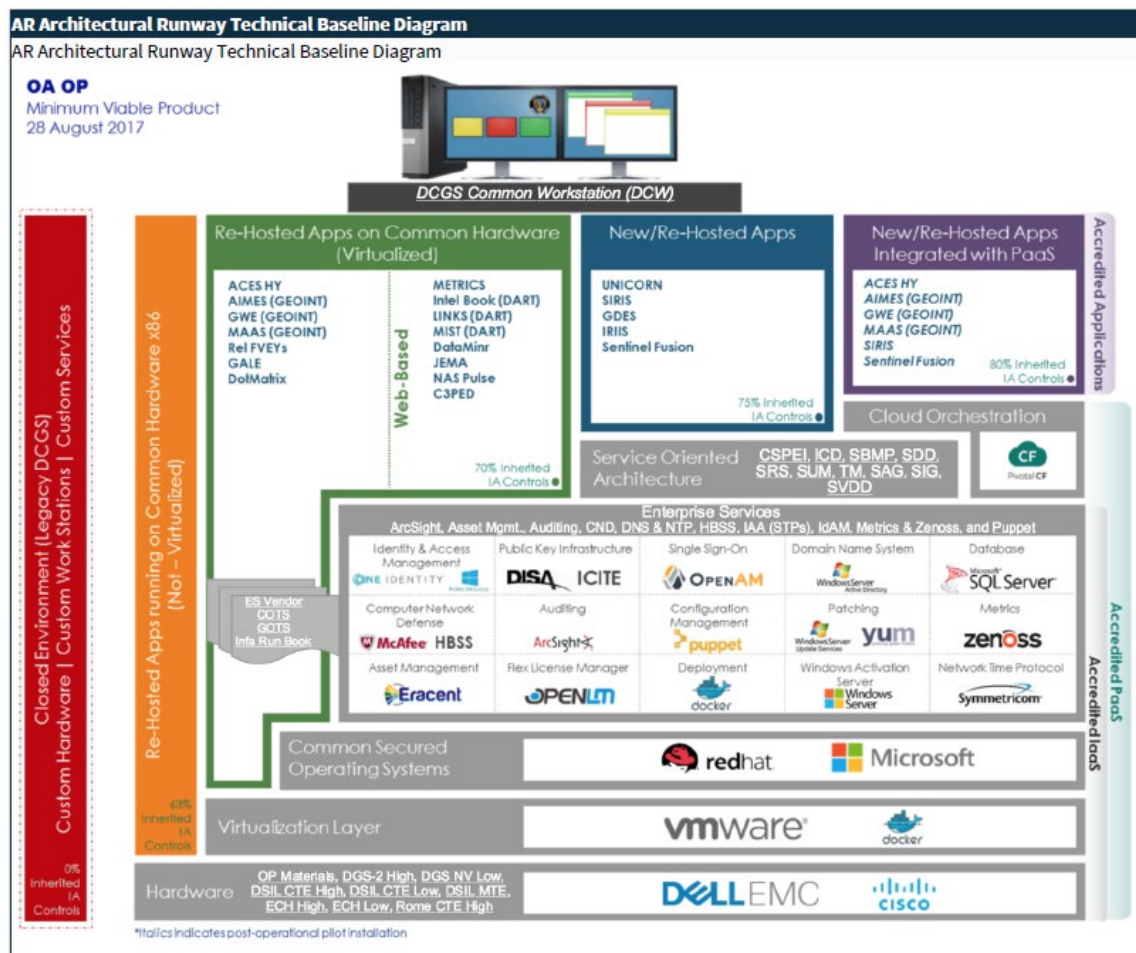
AR Architectural Runway Technical Baseline Diagram

AR Architectural Runway Technical Baseline Diagram

OA OP
Minimum Viable Product
28 August 2017

DCGS Common Workstation (DCW)

Closed Environment (Legacy DCGS)
Custom Hardware | Custom Work Stations | Custom Services

0% Inherited IA Controls

Re-Hosted Apps running on Common Hardware x86 (Not – Virtualized)

63% Inherited IA Controls

Re-Hosted Apps on Common Hardware (Virtualized)

ACES HY
AIMES (GEOINT)
GWE (GEOINT)
MAAS (GEOINT)
Rel FVEYs
GALE
DotMatrix

Web-Based

METRICS
Intel Book (DART)
LINKS (DART)
MIST (DART)
DataMinr
JEMA
NAS Pulse
C3PED

70% Inherited IA Controls

New/Re-Hosted Apps

UNICORN
SIRIS
GDES
IRIIS
Sentinel Fusion

75% Inherited IA Controls

New/Re-Hosted Apps Integrated with PaaS

ACES HY
AIMES (GEOINT)
GWE (GEOINT)
MAAS (GEOINT)
SIRIS
Sentinel Fusion

80% Inherited IA Controls

Accredited Applications

Cloud Orchestration

CF Pivotal CF

Service Oriented Architecture

CSPEI, ICD, SBMP, SDD, SRS, SUM, TM, SAG, SIG, SVDD

Enterprise Services
ArcSight, Asset Mgmt., Auditing, CND, DNS & NTP, HBSS, IAA (STPs), IdAM, Metrics & Zenoss, and Puppet

ES Vendor
COTS
GOTS
Infa Run Book

| Identity & Access Management | Public Key Infrastructure | Single Sign-On | Domain Name System | Database |
|---|---|---|---|---|
| ONE IDENTITY | DISA ICITE | OPENAM | Windows Server Active Directory | Microsoft SQL Server |
| Computer Network Defense | Auditing | Configuration Management | Patching | Metrics |
| McAfee HBSS | ArcSight | puppet | Windows Server Update Services yum | zenoss |
| Asset Management | Flex License Manager | Deployment | Windows Activation Server | Network Time Protocol |
| Eracent | OPENLM | docker | Windows Server | Symmetricom |

Accredited PaaS
Accredited IaaS

Common Secured Operating Systems

redhat
Microsoft

Virtualization Layer

vmware
docker

Hardware

OP Materials, DGS-2 High, DGS NV Low, DSIL CTE High, DSIL CTE Low, DSIL MTE, ECH High, ECH Low, Rome CTE High

DELL EMC
CISCO

*Italics indicates post-operational pilot installation